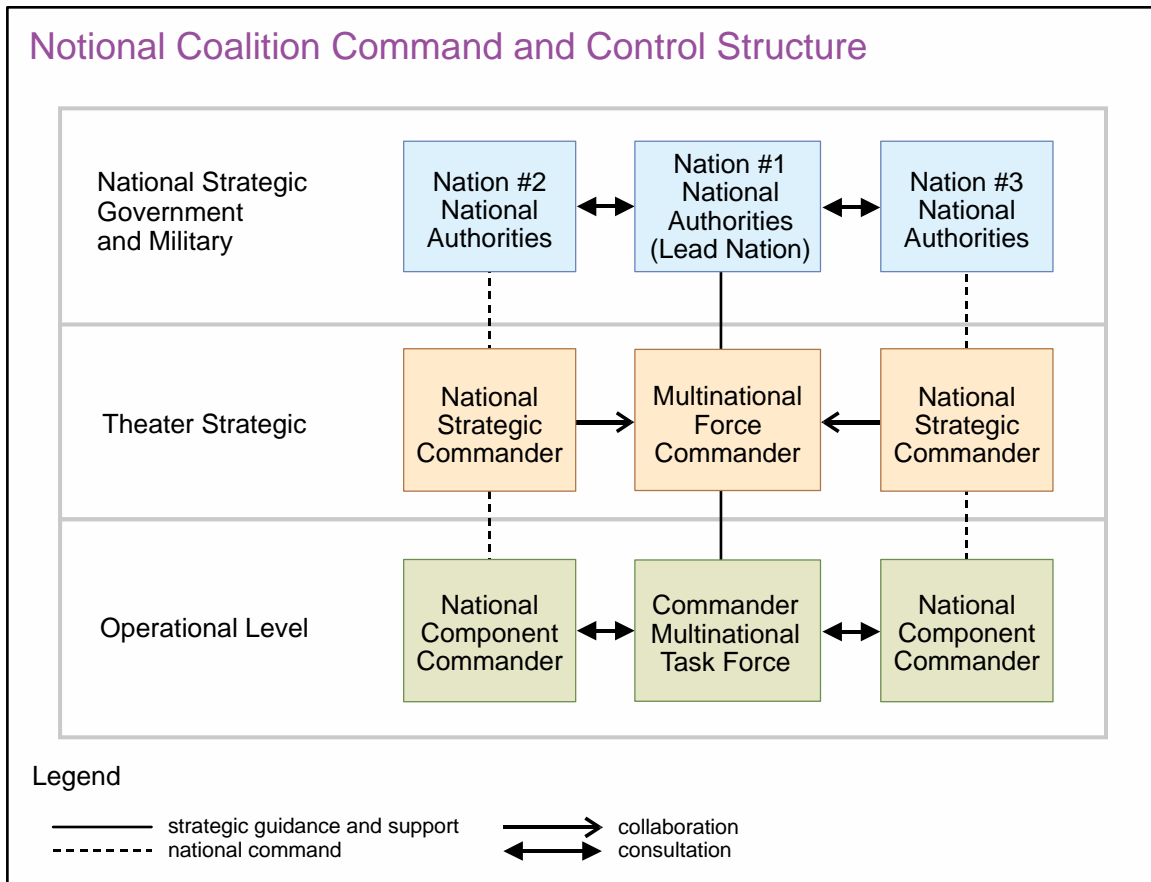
Notional Coalition Command and Control Structure

National Strategic Government and Military

Nation #2 National Authorities

Nation #1 National Authorities (Lead Nation)

Nation #3 National Authorities

Theater Strategic

National Strategic Commander

Multinational Force Commander

National Strategic Commander

Operational Level

National Component Commander

Commander Multinational Task Force

National Component Commander

Legend

strategic guidance and support
national command

collaboration
consultation